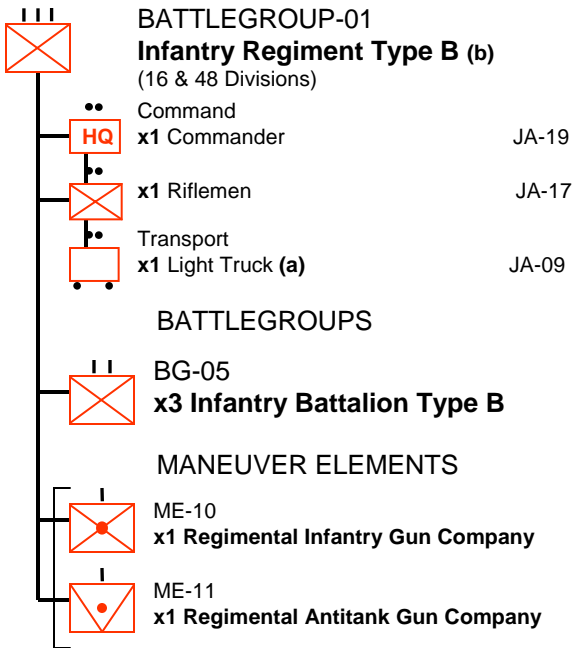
BATTLEGROUP-01
**Infantry Regiment Type B (b)**
(16 & 48 Divisions)

HQ

Command
**x1** Commander JA-19

**x1** Riflemen JA-17

Transport
**x1** Light Truck **(a)** JA-09

BATTLEGROUPS

BG-05
**x3 Infantry Battalion Type B**

MANEUVER ELEMENTS

ME-10
**x1 Regimental Infantry Gun Company**

ME-11
**x1 Regimental Antitank Gun Company**